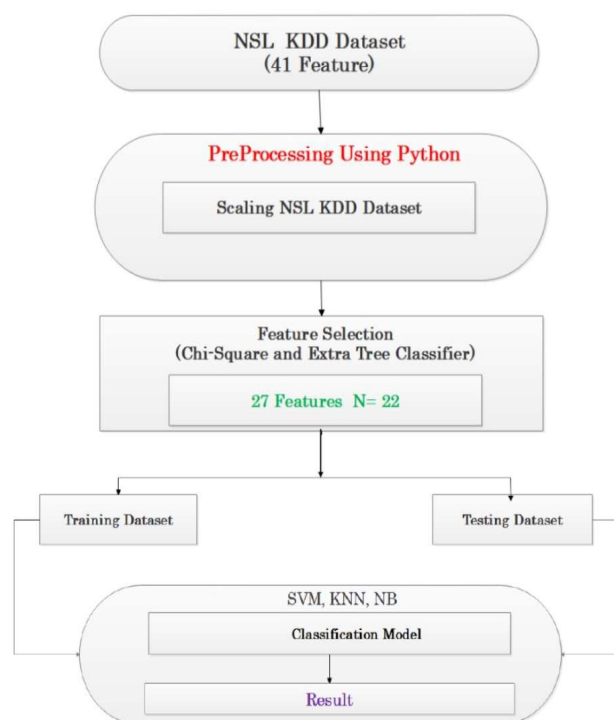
NSL KDD Dataset
(41 Feature)

PreProcessing Using Python

Scaling NSL KDD Dataset

Feature Selection
(Chi-Square and Extra Tree Classifier)

27 Features N= 22

Training Dataset

Testing Dataset

SVM, KNN, NB

Classification Model

Result